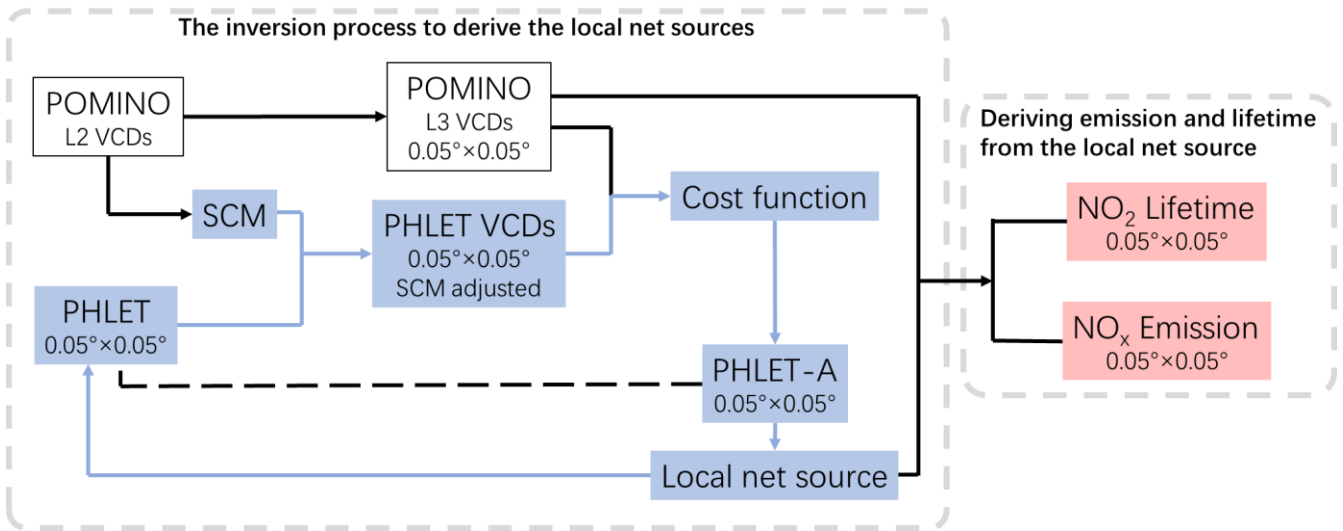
The inversion process to derive the local net sources

POMINO
L2 VCDs

POMINO
L3 VCDs
0.05°×0.05°

SCM

PHLET VCDs
0.05°×0.05°
SCM adjusted

Cost function

PHLET
0.05°×0.05°

PHLET-A
0.05°×0.05°

Local net source

Deriving emission and lifetime from the local net source

$NO_2$ Lifetime
0.05°×0.05°

$NO_x$ Emission
0.05°×0.05°